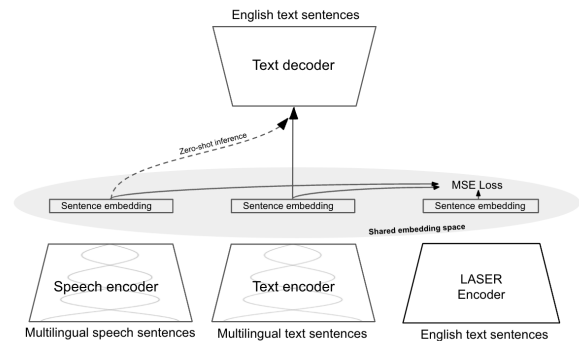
English text sentences

Text decoder

Zero-shot inference

MSE Loss

Sentence embedding

Sentence embedding

Sentence embedding

Shared embedding space

Speech encoder

Text encoder

LASER Encoder

Multilingual speech sentences

Multilingual text sentences

English text sentences